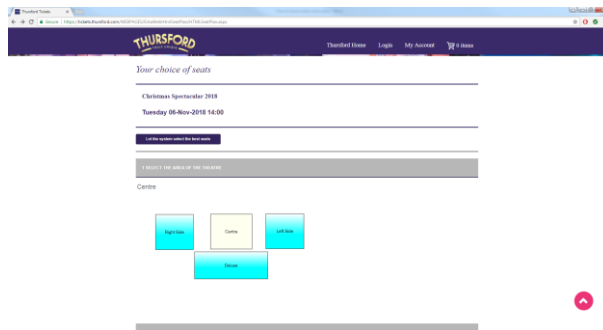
Thursford Tickets

Secure | https://tickets.thursford.com/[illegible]

THURSFORD

Thursford Home Login My Account 0 items

Your choice of seats

Christmas Spectacular 2018

Tuesday 06-Nov-2018 14:00

Let the system select the best seats

1 SELECT THE AREA OF THE THEATRE

Centre

Right Side

Centre

Left Side

Circus